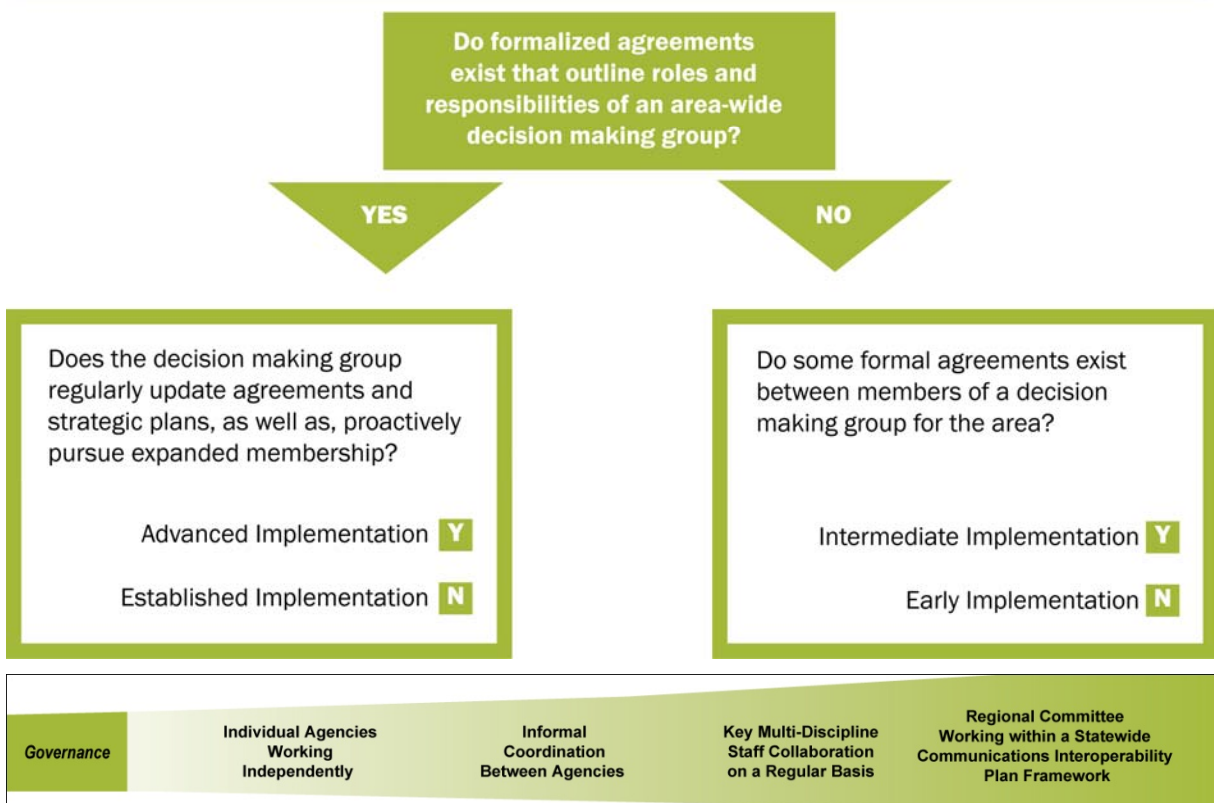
Do formalized agreements exist that outline roles and responsibilities of an area-wide decision making group?

YES

NO

Does the decision making group regularly update agreements and strategic plans, as well as, proactively pursue expanded membership?

Advanced Implementation Y

Established Implementation N

Do some formal agreements exist between members of a decision making group for the area?

Intermediate Implementation Y

Early Implementation N

Governance

Individual Agencies Working Independently

Informal Coordination Between Agencies

Key Multi-Discipline Staff Collaboration on a Regular Basis

Regional Committee Working within a Statewide Communications Interoperability Plan Framework